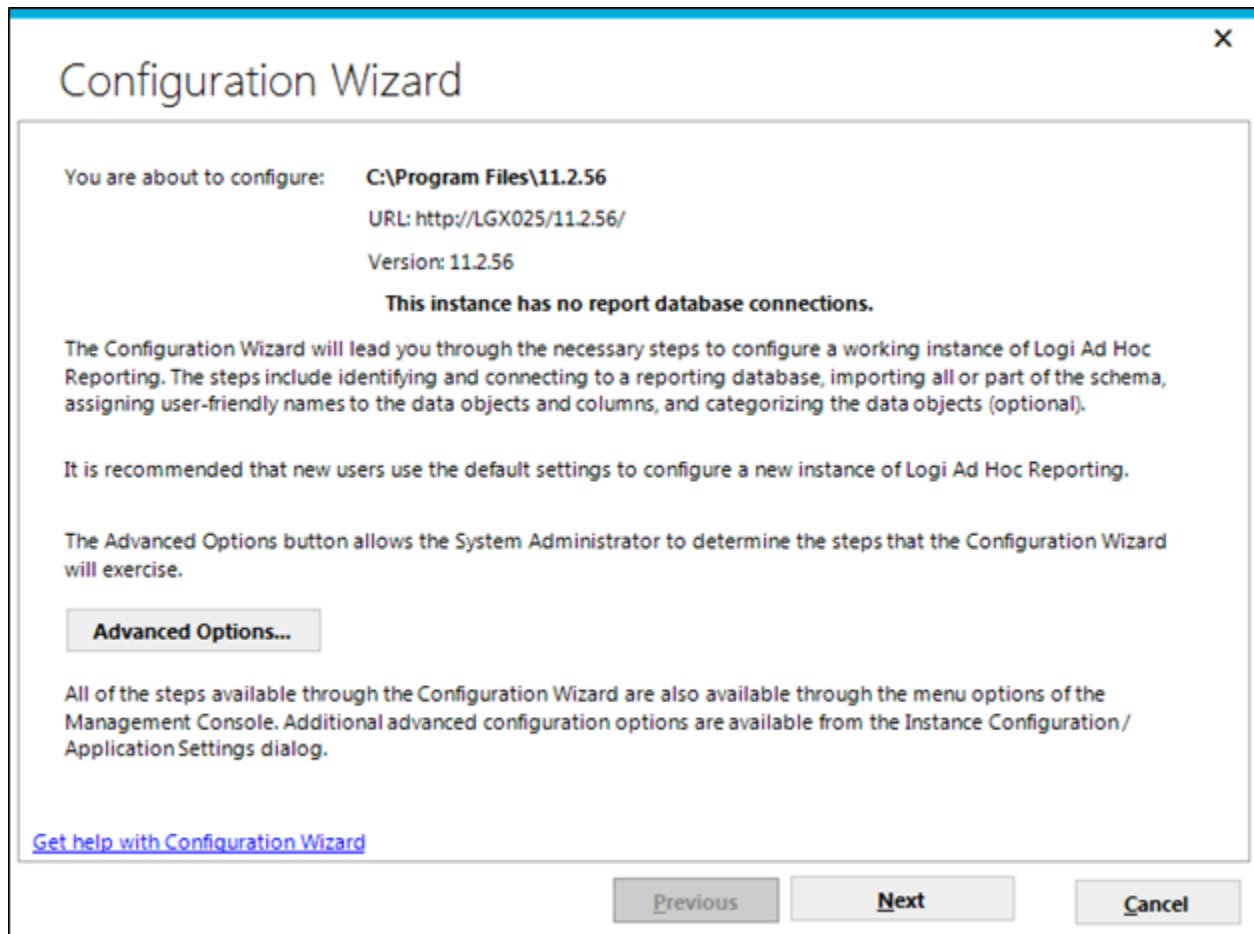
×

Configuration Wizard

You are about to configure: C:\Program Files\11.2.56

URL: http://LGX025/11.2.56/

Version: 11.2.56

This instance has no report database connections.

The Configuration Wizard will lead you through the necessary steps to configure a working instance of Logi Ad Hoc Reporting. The steps include identifying and connecting to a reporting database, importing all or part of the schema, assigning user-friendly names to the data objects and columns, and categorizing the data objects (optional).

It is recommended that new users use the default settings to configure a new instance of Logi Ad Hoc Reporting.

The Advanced Options button allows the System Administrator to determine the steps that the Configuration Wizard will exercise.

Advanced Options...

All of the steps available through the Configuration Wizard are also available through the menu options of the Management Console. Additional advanced configuration options are available from the Instance Configuration / Application Settings dialog.

Get help with Configuration Wizard

Previous

Next

Cancel